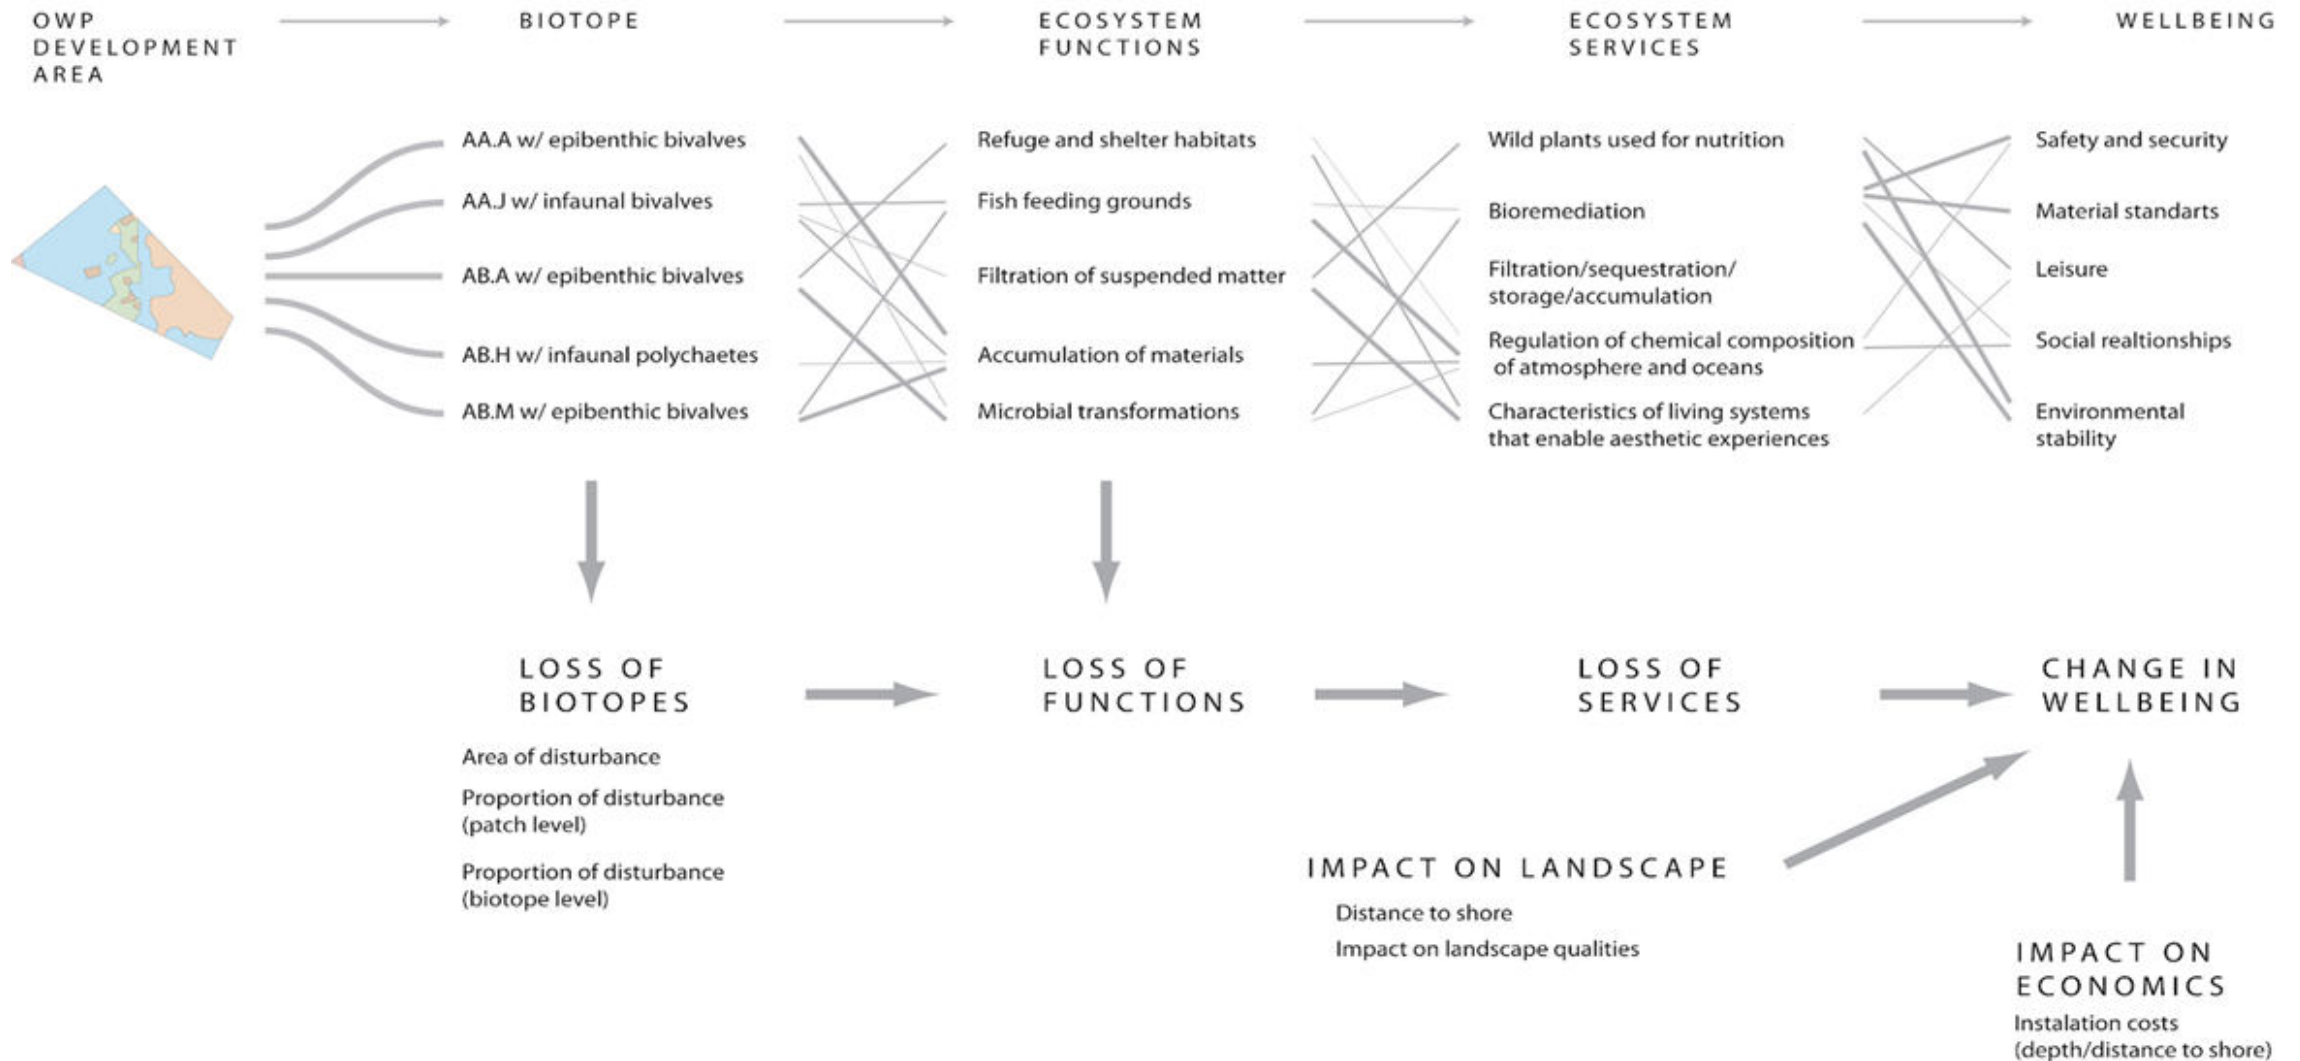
OWP DEVELOPMENT AREA

BIOTOPE

ECOSYSTEM FUNCTIONS

ECOSYSTEM SERVICES

WELLBEING

AA.A w/ epibenthic bivalves
AA.J w/ infaunal bivalves
AB.A w/ epibenthic bivalves
AB.H w/ infaunal polychaetes
AB.M w/ epibenthic bivalves

Refuge and shelter habitats
Fish feeding grounds
Filtration of suspended matter
Accumulation of materials
Microbial transformations

Wild plants used for nutrition
Bioremediation
Filtration/sequestration/ storage/accumulation
Regulation of chemical composition of atmosphere and oceans
Characteristics of living systems that enable aesthetic experiences

Safety and security
Material standarts
Leisure
Social realtionships
Environmental stability

LOSS OF BIOTOPES

Area of disturbance
Proportion of disturbance (patch level)
Proportion of disturbance (biotope level)

LOSS OF FUNCTIONS

LOSS OF SERVICES

CHANGE IN WELLBEING

IMPACT ON LANDSCAPE

Distance to shore
Impact on landscape qualities

IMPACT ON ECONOMICS

Instalation costs (depth/distance to shore)